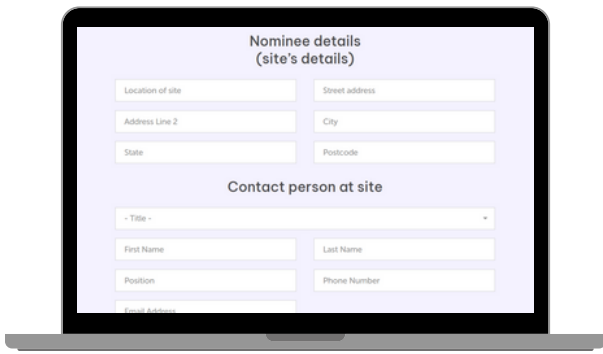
Nominee details
(site's details)

Location of site

Street address

Address Line 2

City

State

Postcode

Contact person at site

- Title -

First Name

Last Name

Position

Phone Number

Email Address